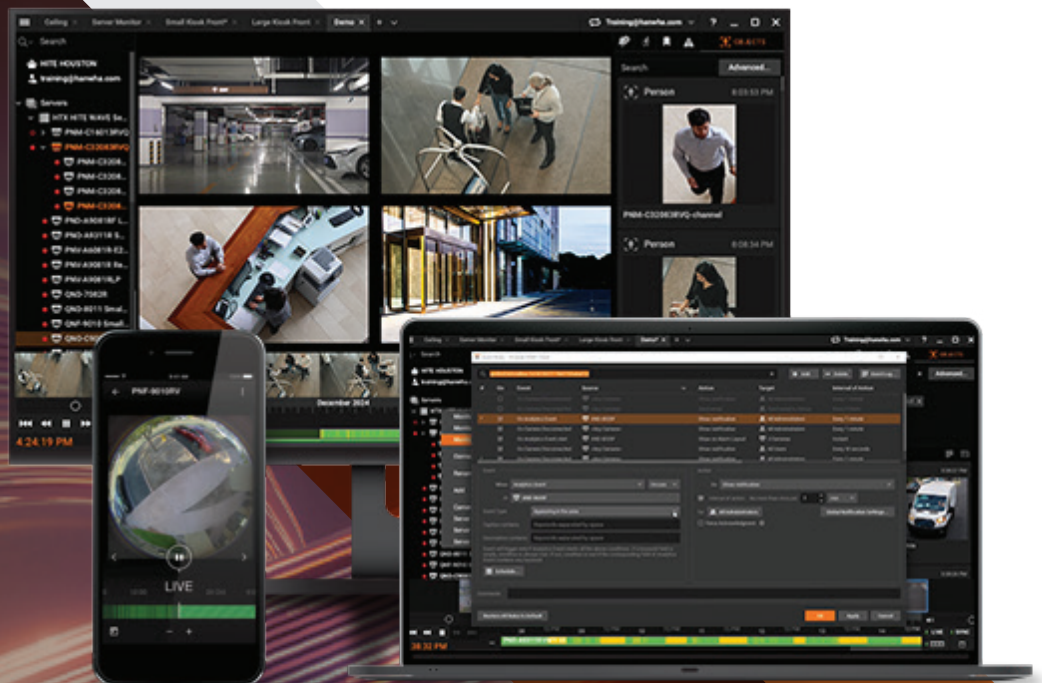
Ceiling | Server Monitor | Small Kiosk Front* | Large Kiosk Front | Demo

Training@hanwha.com

Search

HITE HOUSTON
training@hanwha.com

Servers
HTX HITE WAVE Se...
PNM-C16013RVQ
PNM-C32083RVQ
PNM-C3208...
PNM-C3208...
PNM-C3208...
PNM-C3208...
PND-A9081RF L...
PNV-A9081R S...
PNV-A6081R-E2...
PNM-A9081RLP
QNO-7082R
QNO-8011 Smal...
QNF-9010 Small...
QNO-C90...

OBJECTS
Search
Advanced...

Person
8:03:53 PM
PNM-C32083RVQ-channel

Person
8:08:34 PM

December 2024

4:24:19 PM

PNF-9010RV

LIVE

Training@hanwha.com
OBJECTS
Advanced...
HITE HOUSTON
training@hanwha.com
Servers

Add
Delete
Schedule...

On
Event
Source
Action
Target
Interval of Action

Event
Action

Schedule...

Comment

Restore all Rules to Default

OK
Apply
Cancel

LIVE
SYNC

18:32 PM